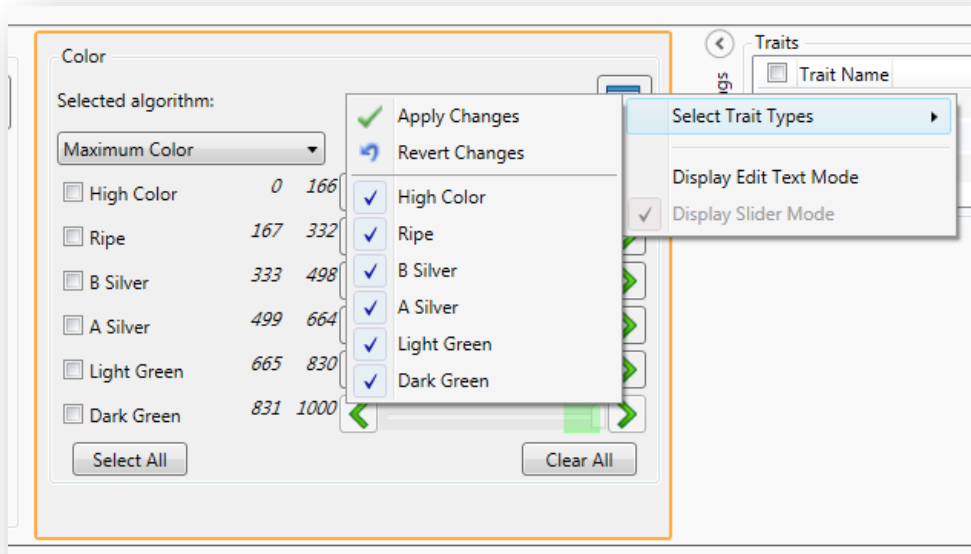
Color

Selected algorithm:

Maximum Color

High Color 0 166

Ripe 167 332

B Silver 333 498

A Silver 499 664

Light Green 665 830

Dark Green 831 1000

Select All

Clear All

Apply Changes
Revert Changes
High Color
Ripe
B Silver
A Silver
Light Green
Dark Green

Select Trait Types
Display Edit Text Mode
Display Slider Mode

gs

Traits
Trait Name